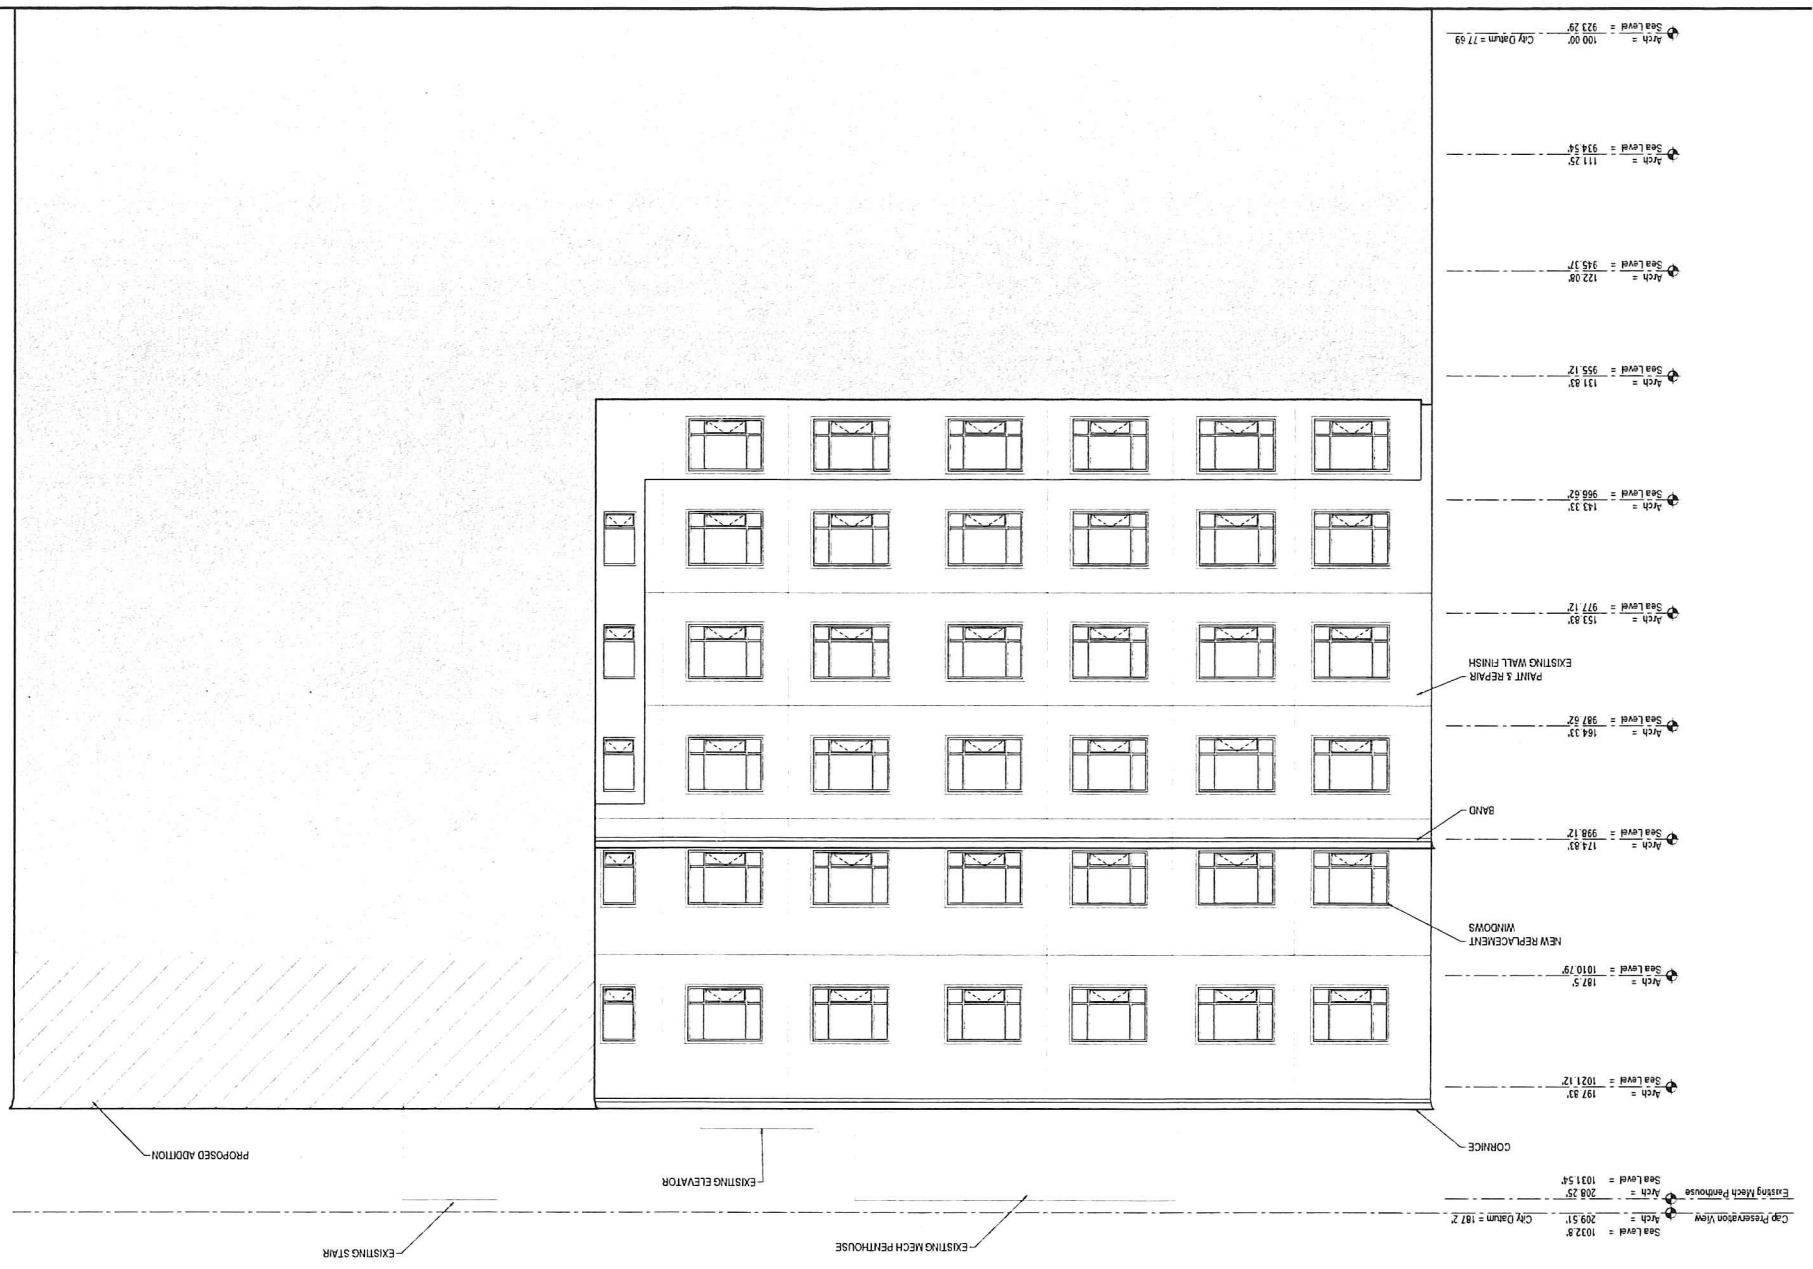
EXISTING STAIR
EXISTING MECH PENTHOUSE
Cap Preservation View
Arch = 209.51'
City Datum = 187.2'
Sea Level = 1032.8'
Existing Mech Penthouse
Arch = 208.25'
Sea Level = 1031.54'
EXISTING ELEVATOR
PROPOSED ADDITION
CORNICE
Arch = 197.83'
Sea Level = 1021.12'
Arch = 187.5'
Sea Level = 1010.79'
NEW REPLACEMENT WINDOWS
Arch = 174.83'
Sea Level = 998.12'
BAND
Arch = 164.33'
Sea Level = 987.62'
PAINT & REPAIR EXISTING WALL FINISH
Arch = 153.83'
Sea Level = 977.12'
Arch = 143.33'
Sea Level = 966.62'
Arch = 131.83'
Sea Level = 955.12'
Arch = 122.08'
Sea Level = 945.37'
Arch = 111.25'
Sea Level = 934.54'
Arch = 100.00'
City Datum = 77.69
Sea Level = 923.29'